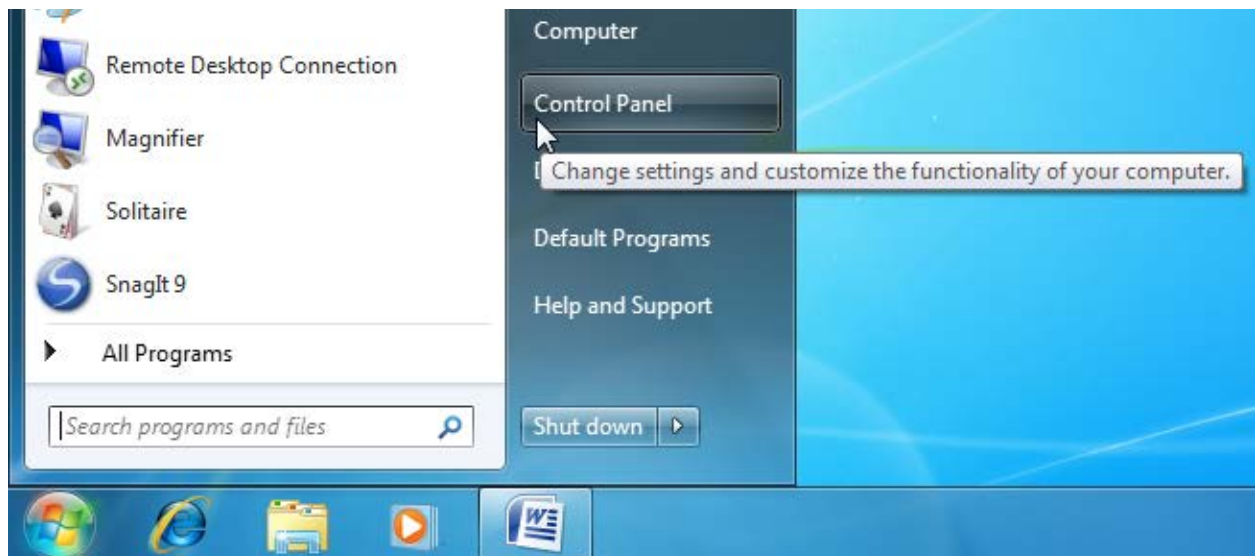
Remote Desktop Connection

Magnifier

Solitaire

SnagIt 9

All Programs

Search programs and files

Computer

Control Panel

Change settings and customize the functionality of your computer.

Default Programs

Help and Support

Shut down